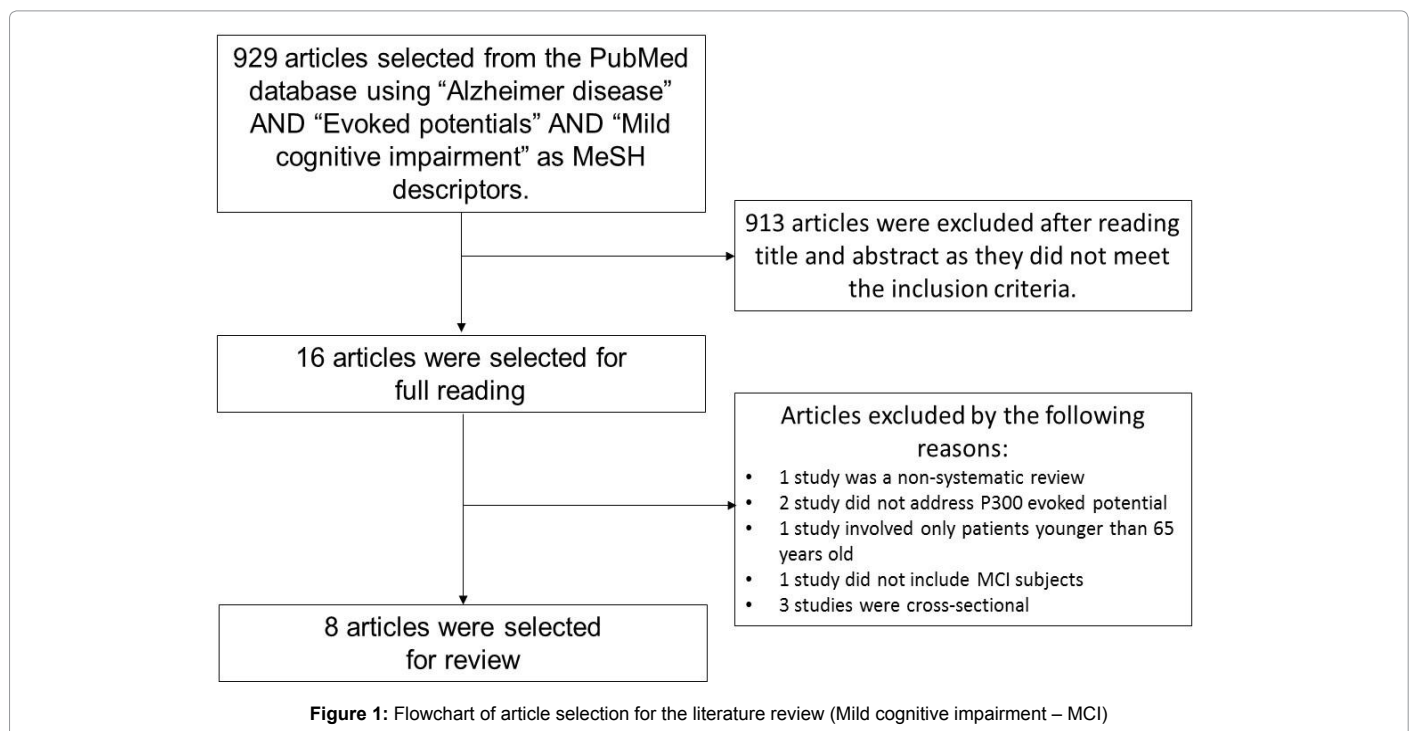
929 articles selected from the PubMed database using “Alzheimer disease” AND “Evoked potentials” AND “Mild cognitive impairment” as MeSH descriptors.

913 articles were excluded after reading title and abstract as they did not meet the inclusion criteria.

16 articles were selected for full reading

Articles excluded by the following reasons:

- 1 study was a non-systematic review
- 2 study did not address P300 evoked potential
- 1 study involved only patients younger than 65 years old
- 1 study did not include MCI subjects
- 3 studies were cross-sectional

8 articles were selected for review

**Figure 1:** Flowchart of article selection for the literature review (Mild cognitive impairment – MCI)